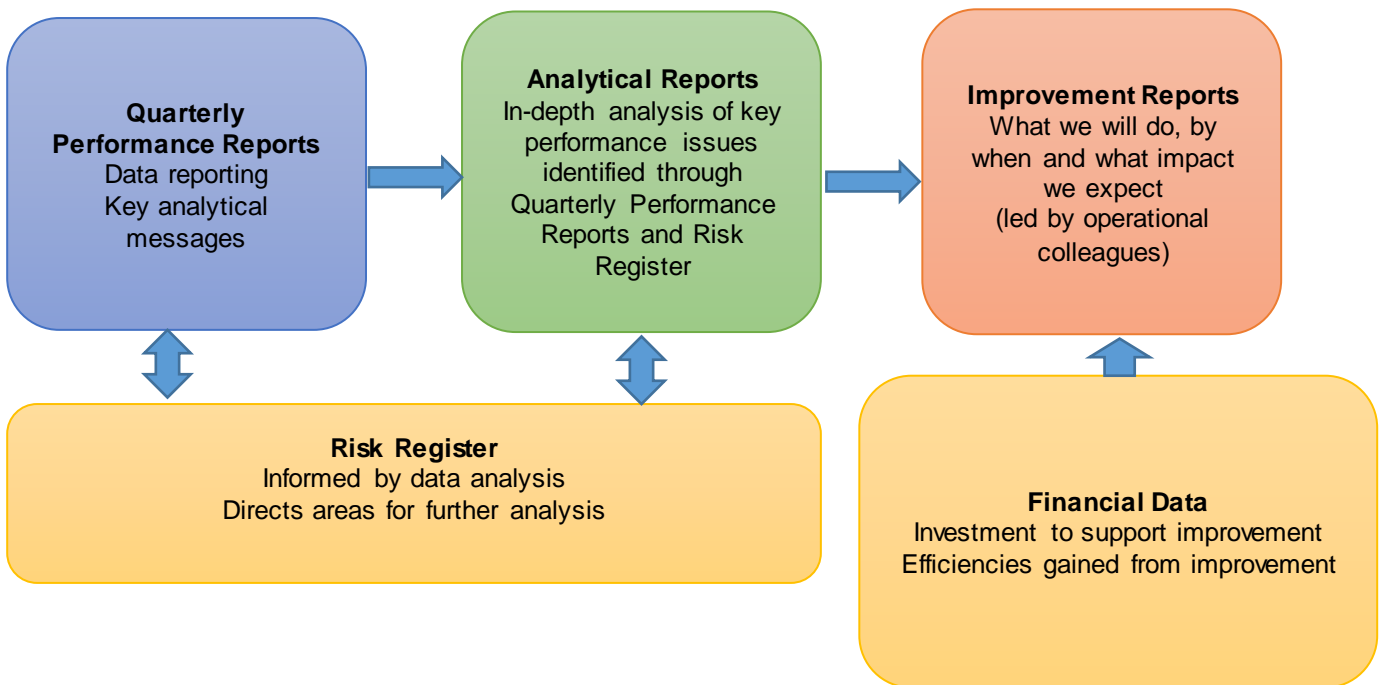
Quarterly Performance Reports
Data reporting
Key analytical messages

Analytical Reports
In-depth analysis of key performance issues identified through Quarterly Performance Reports and Risk Register

Improvement Reports
What we will do, by when and what impact we expect
(led by operational colleagues)

Risk Register
Informed by data analysis
Directs areas for further analysis

Financial Data
Investment to support improvement
Efficiencies gained from improvement